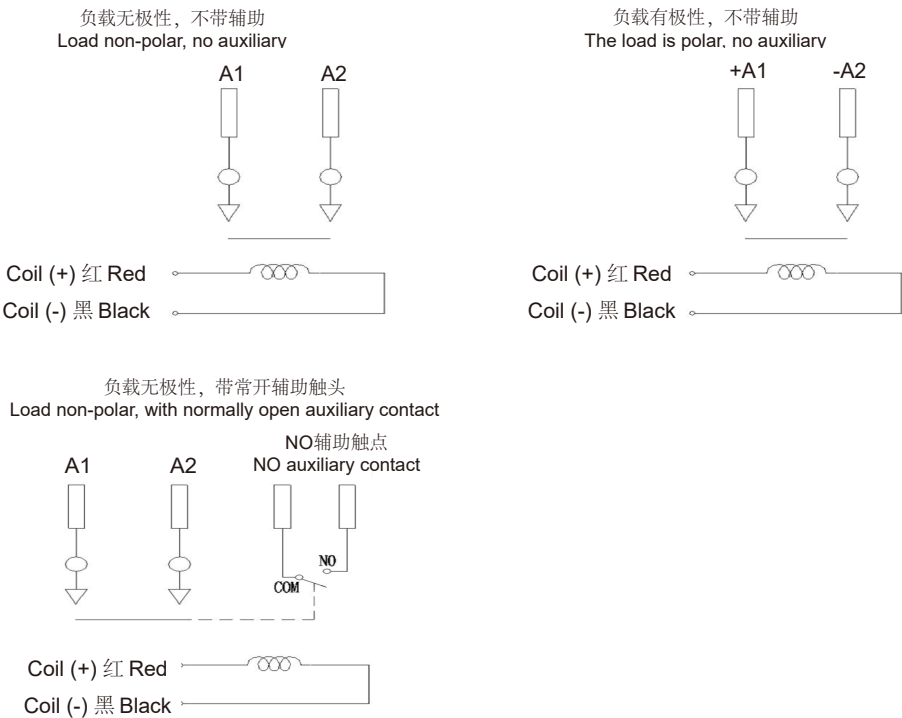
负载无极性，不带辅助
Load non-polar, no auxiliary

A1 A2

Coil (+) 红 Red
Coil (-) 黑 Black

负载有极性，不带辅助
The load is polar, no auxiliary

+A1 -A2

Coil (+) 红 Red
Coil (-) 黑 Black

负载无极性，带常开辅助触头
Load non-polar, with normally open auxiliary contact

A1 A2

NO辅助触点
NO auxiliary contact

NO
COM

Coil (+) 红 Red
Coil (-) 黑 Black